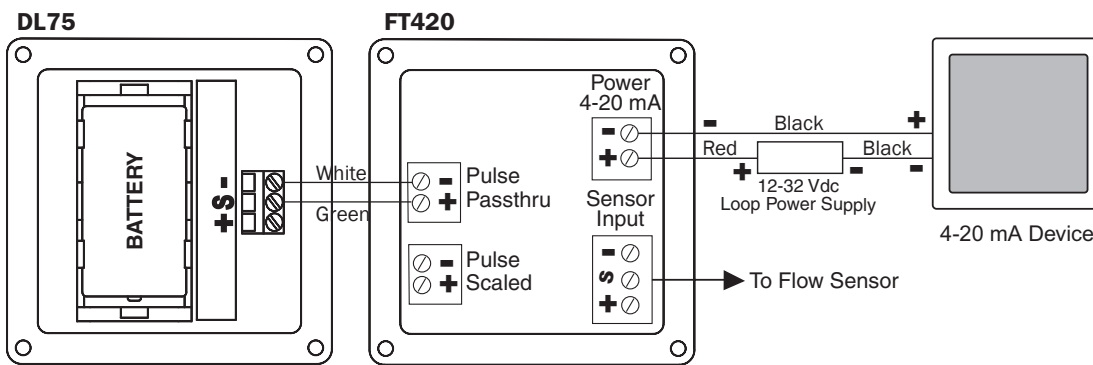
DL75

FT420

BATTERY

+ S -

White

Green

- Pulse
+ Passthru

- Pulse
+ Scaled

Power
4-20 mA

-
+

Sensor
Input

-
S
+

To Flow Sensor

- Black +

Red

+ 12-32 Vdc
Loop Power Supply

- Black
-

4-20 mA Device